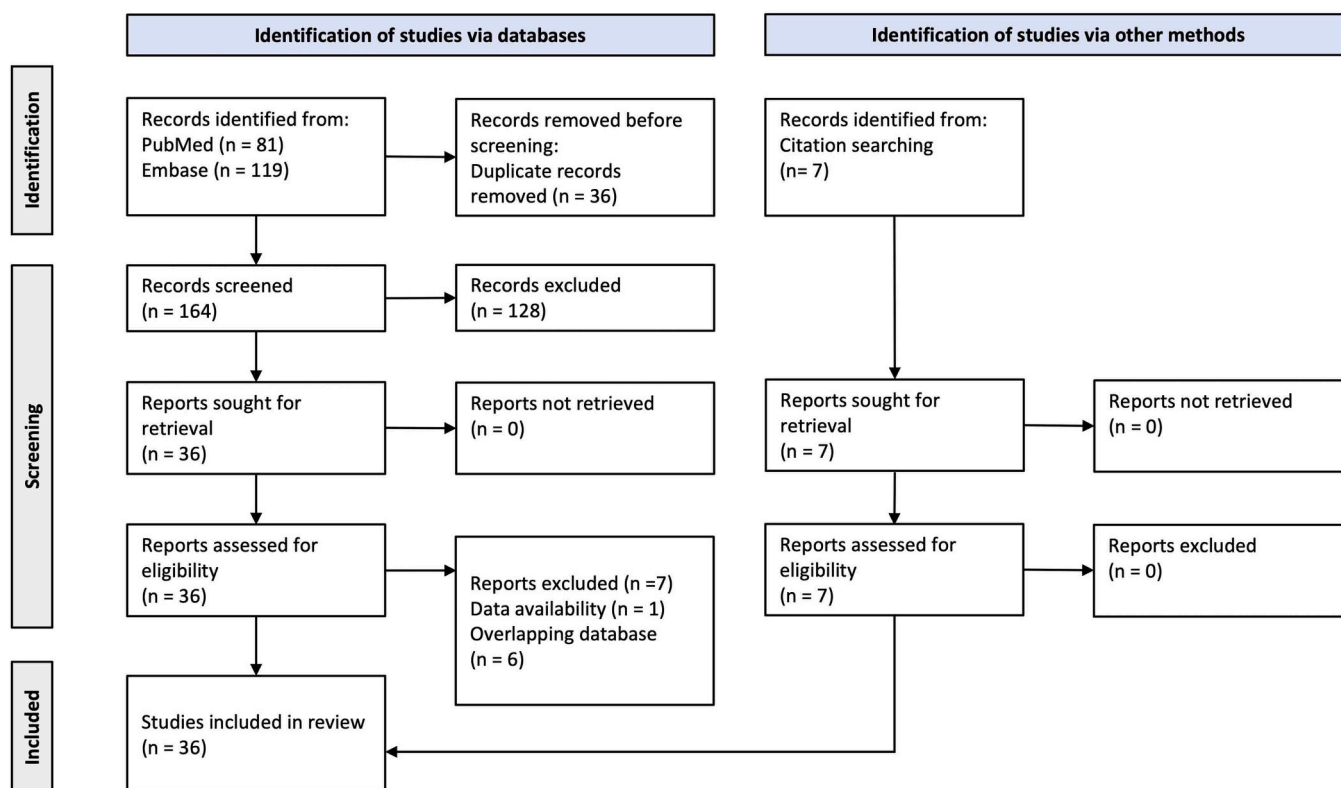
Identification of studies via databases

Identification of studies via other methods

Identification

Records identified from:
PubMed (n = 81)
Embase (n = 119)

Records removed before screening:
Duplicate records removed (n = 36)

Records identified from:
Citation searching
(n= 7)

Screening

Records screened
(n = 164)

Records excluded
(n = 128)

Reports sought for retrieval
(n = 36)

Reports not retrieved
(n = 0)

Reports sought for retrieval
(n = 7)

Reports not retrieved
(n = 0)

Reports assessed for eligibility
(n = 36)

Reports excluded (n =7)
Data availability (n = 1)
Overlapping database
(n = 6)

Reports assessed for eligibility
(n = 7)

Reports excluded
(n = 0)

Included

Studies included in review
(n = 36)